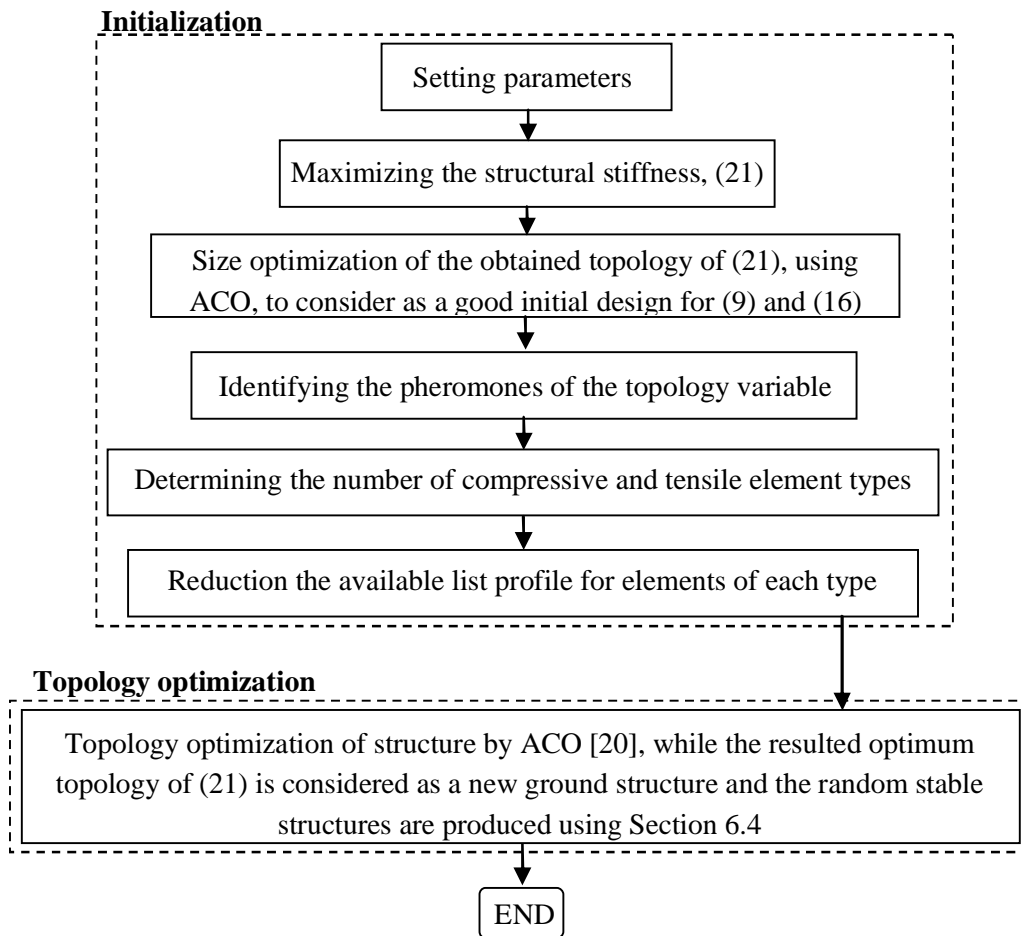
Initialization

Setting parameters

Maximizing the structural stiffness, (21)

Size optimization of the obtained topology of (21), using ACO, to consider as a good initial design for (9) and (16)

Identifying the pheromones of the topology variable

Determining the number of compressive and tensile element types

Reduction the available list profile for elements of each type

Topology optimization

Topology optimization of structure by ACO [20], while the resulted optimum topology of (21) is considered as a new ground structure and the random stable structures are produced using Section 6.4

END